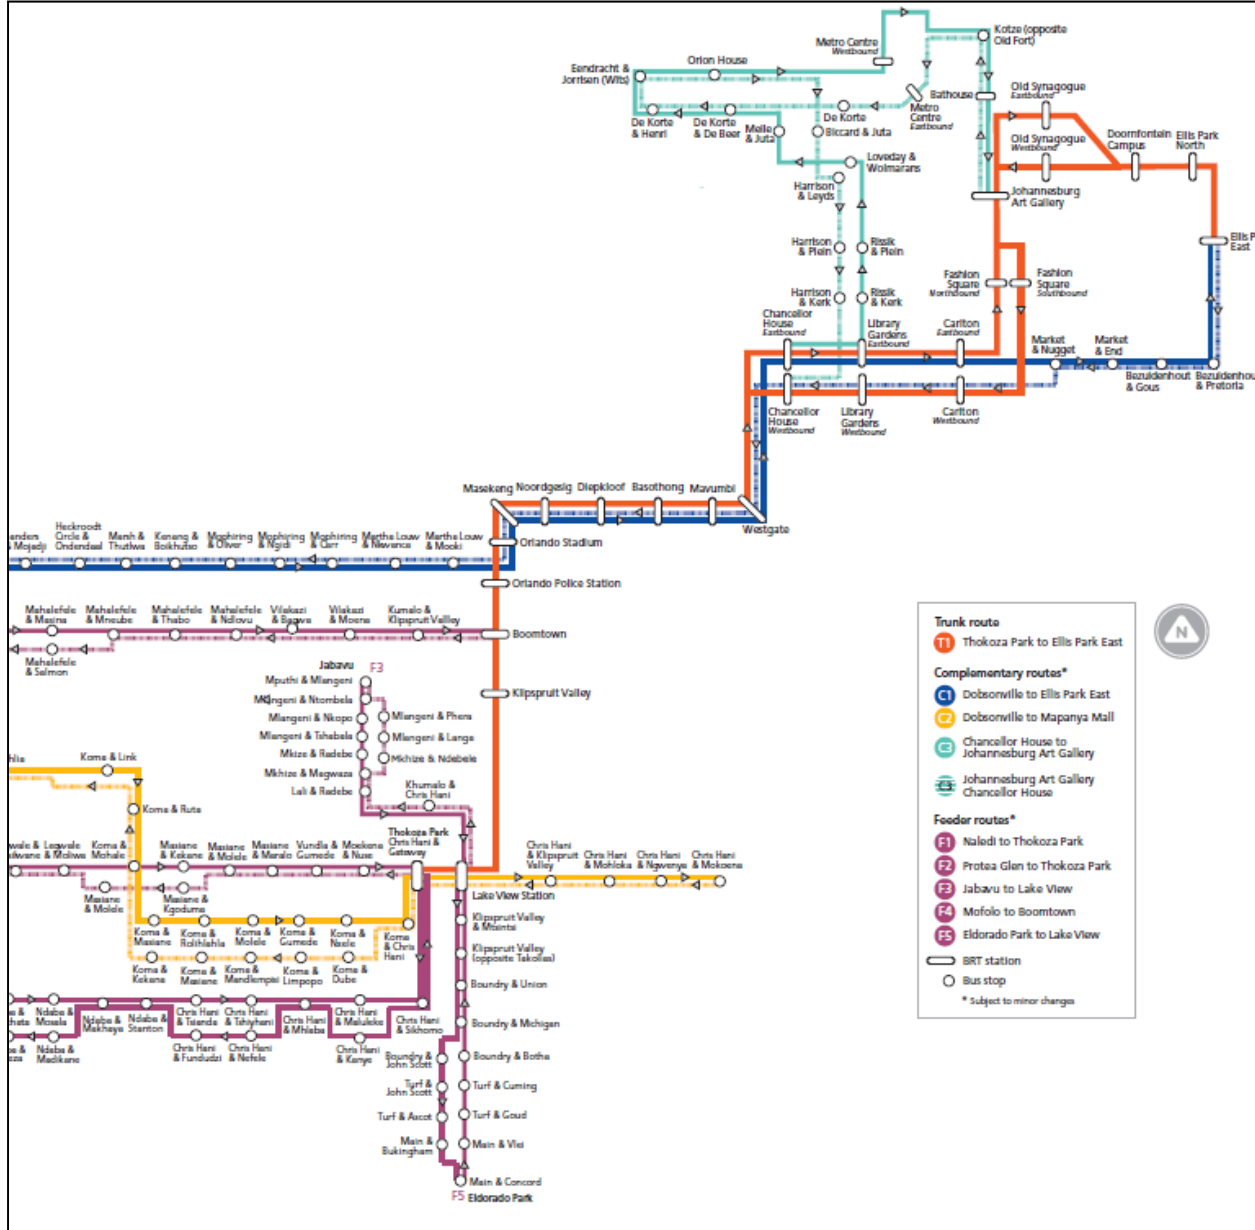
Metro Centre
Westbound

Kotze (opposite Old Fort)

Eendracht & Jorrisen (Wits)

Orion House

Bathouse

Old Synagogue
Eastbound

Metro Centre
Eastbound

De Korte & Henri

De Korte & De Beer

Melle & Juta

De Korte

Biccard & Juta

Old Synagogue
Westbound

Doornfontein Campus

Ellis Park North

Loveday & Wolmarans

Harrison & Leyds

Johannesburg Art Gallery

Harrison & Plein

Rissik & Plein

Ellis P East

Fashion Square
Northbound

Fashion Square
Southbound

Harrison & Kerk

Rissik & Kerk

Chancellor House
Eastbound

Library Gardens
Eastbound

Carlton
Eastbound

Market & Nugget

Market & End

Bezuidenhout & Gous

Bezuidenhou & Pretoria

Chancellor House
Westbound

Library Gardens
Westbound

Carlton
Westbound

Masekeng

Noordgesig

Diepkloof

Basothong

Mavumbi

Westgate

Heckroodt Circle & Ondendaal

Marsh & Thuthwa

Kenang & Boikhutso

Mophiring & Oliver

Mophiring & Ngidi

Mophiring & Lan

Martha Louw & Nevence

Martha Louw & Mooki

Orlando Stadium

Orlando Police Station

Mahalefele & Masina

Mahalefele & Mncube

Mahalefele & Thabo

Mahalefele & Ndlovu

Vilakazi & Bacwa

Vilakazi & Moema

Kumalo & Klipspruit Valley

Boomtown

Mahalefele & Salmon

Jabavu

F3

Mputhi & Mlangeni

Mlangeni & Ntombela

Mlangeni & Nkopo

Mlangeni & Phera

Mlangeni & Tshabala

Mlangeni & Lange

Mkize & Radebe

Mkhize & Ndebele

Mkhize & Magwaza

Lali & Radebe

Khumalo & Chris Hani

Klipspruit Valley

Koma & Link

Koma & Ruta

Thokoza Park
Chris Hani & Gateway

Koma & Mohale

Masiane & Kekane

Masiane & Molele

Masiane & Menalo

Vundla & Gumede

Moekena & Nuse

Chris Hani & Klipspruit Valley

Chris Hani & Mohloka

Chris Hani & Ngwenya

Chris Hani & Mokoena

Masiane & Molele

Masiane & Kgodumo

Lake View Station

Koma & Masiane

Koma & Rolihlahla

Koma & Molele

Koma & Gumede

Koma & Nxele

Koma & Chris Hani

Klipspruit Valley & Mtsintsi

Klipspruit Valley (opposite Tekoiso)

Koma & Kekane

Koma & Masiane

Koma & Mandlempisi

Koma & Limpopo

Koma & Dube

Boundry & Union

Ndaba & Mosele

Ndaba & Makheye

Ndaba & Stanton

Chris Hani & Tsiande

Chris Hani & Tshiyhani

Chris Hani & Mhlaba

Chris Hani & Malukeke

Chris Hani & Sikhomo

Boundry & Michigan

Ndaba & Madikane

Chris Hani & Fundudzi

Chris Hani & Nefele

Chris Hani & Kenye

Boundry & John Scott

Boundry & Bothe

Turf & John Scott

Turf & Cuming

Turf & Ascot

Turf & Goud

Main & Bukingham

Main & Vlei

Main & Concord

F5 Eldorado Park

Trunk route
T1 Thokoza Park to Ellis Park East

Complementary routes*
C1 Dobsonville to Ellis Park East
C2 Dobsonville to Mapanya Mall
C3 Chancellor House to Johannesburg Art Gallery
C3 Johannesburg Art Gallery Chancellor House

Feeder routes*
F1 Naledi to Thokoza Park
F2 Protea Glen to Thokoza Park
F3 Jabavu to Lake View
F4 Mofolo to Boomtown
F5 Eldorado Park to Lake View

BRT station
Bus stop
* Subject to minor changes

N